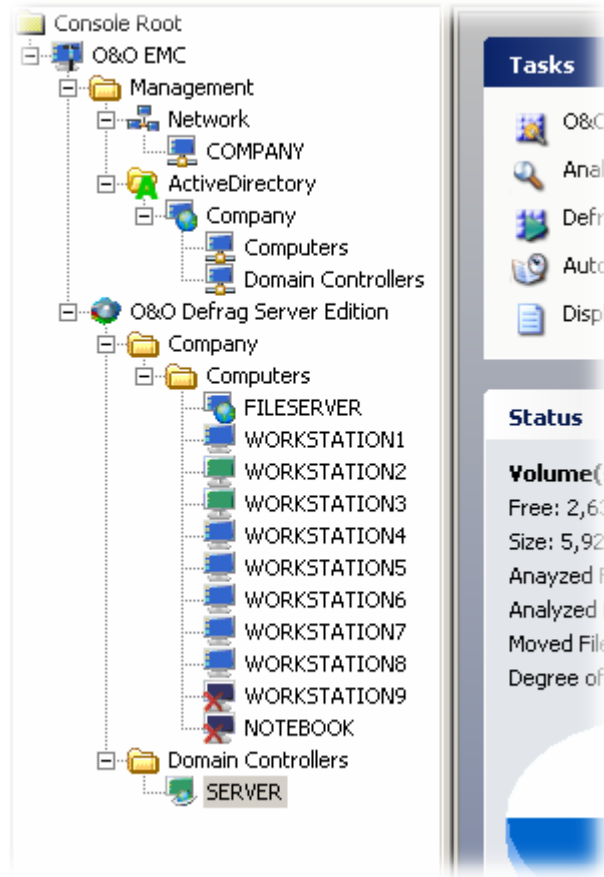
Console Root
O&O EMC
Management
Network
COMPANY
ActiveDirectory
Company
Computers
Domain Controllers
O&O Defrag Server Edition
Company
Computers
FILESERVER
WORKSTATION1
WORKSTATION2
WORKSTATION3
WORKSTATION4
WORKSTATION5
WORKSTATION6
WORKSTATION7
WORKSTATION8
WORKSTATION9
NOTEBOOK
Domain Controllers
SERVER

Tasks
O&C
Anal
Defr
Auto
Disp

Status
Volume(
Free: 2,6
Size: 5,92
Anayzed
Analyzed
Moved File
Degree of